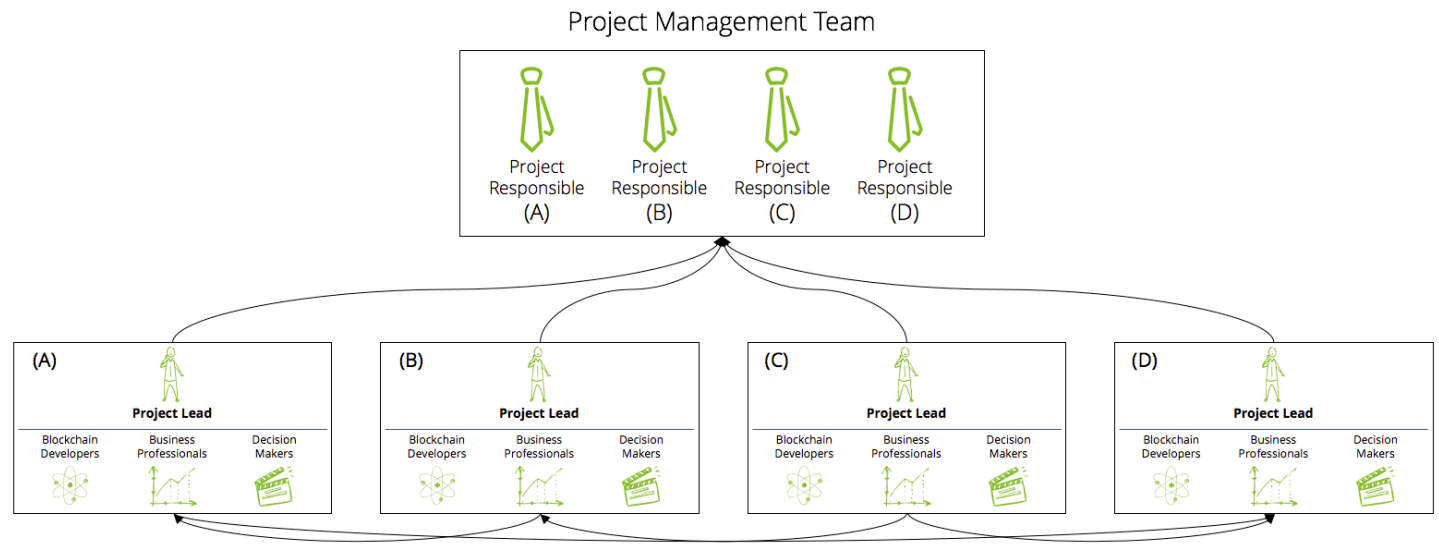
Project Management Team

Project Responsible (A)

Project Responsible (B)

Project Responsible (C)

Project Responsible (D)

(A)
Project Lead
Blockchain Developers
Business Professionals
Decision Makers

(B)
Project Lead
Blockchain Developers
Business Professionals
Decision Makers

(C)
Project Lead
Blockchain Developers
Business Professionals
Decision Makers

(D)
Project Lead
Blockchain Developers
Business Professionals
Decision Makers